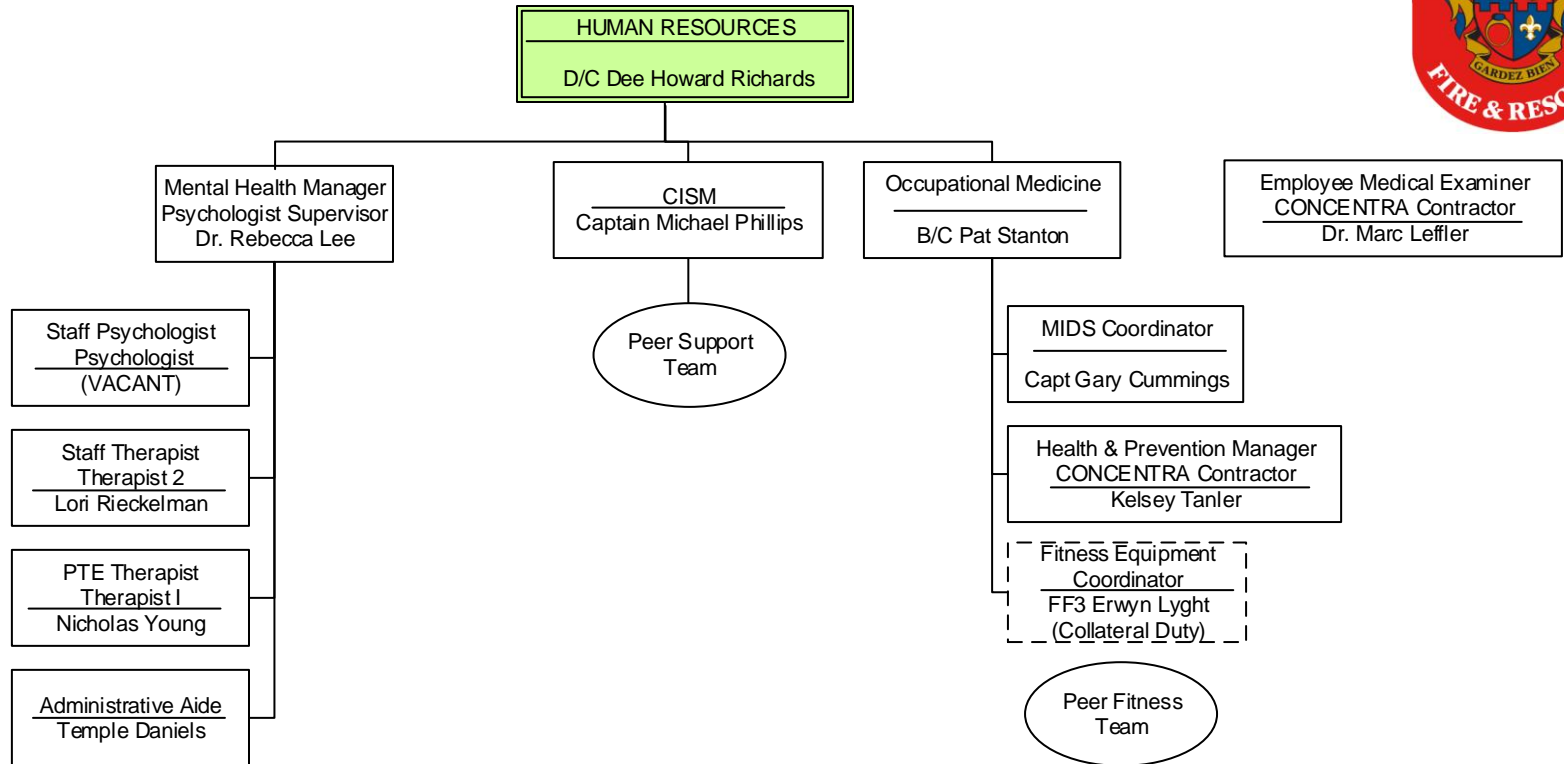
HUMAN RESOURCES

D/C Dee Howard Richards

GARDEZ BIEN
FIRE & RESC

Mental Health Manager
Psychologist Supervisor
Dr. Rebecca Lee

CISM
Captain Michael Phillips

Occupational Medicine

B/C Pat Stanton

Employee Medical Examiner
CONCENTRA Contractor
Dr. Marc Leffler

Staff Psychologist
Psychologist
(VACANT)

Peer Support
Team

MIDS Coordinator

Capt Gary Cummings

Staff Therapist
Therapist 2
Lori Rieckelman

Health & Prevention Manager
CONCENTRA Contractor
Kelsey Tanler

PTE Therapist
Therapist I
Nicholas Young

Fitness Equipment
Coordinator
FF3 Erwyn Lyght
(Collateral Duty)

Administrative Aide
Temple Daniels

Peer Fitness
Team